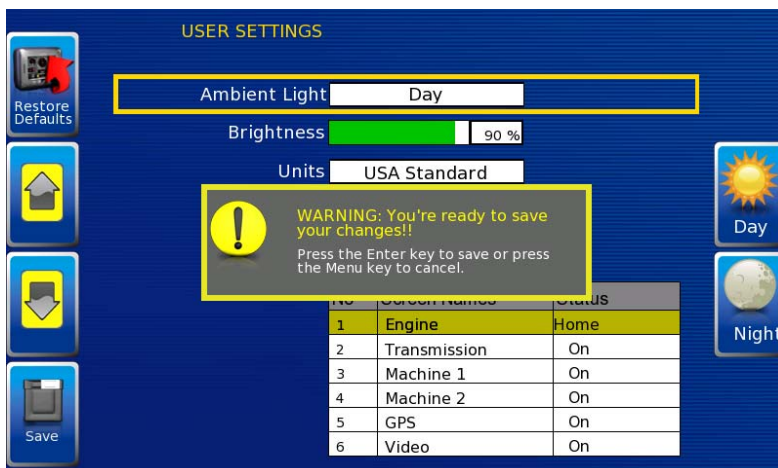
USER SETTINGS

Restore Defaults

Ambient Light Day

Brightness 90 %

Units USA Standard

WARNING: You're ready to save your changes!!

Press the Enter key to save or press the Menu key to cancel.

| No | Screen Names | Status |
|---|---|---|
| 1 | Engine | Home |
| 2 | Transmission | On |
| 3 | Machine 1 | On |
| 4 | Machine 2 | On |
| 5 | GPS | On |
| 6 | Video | On |

Save

Day

Night